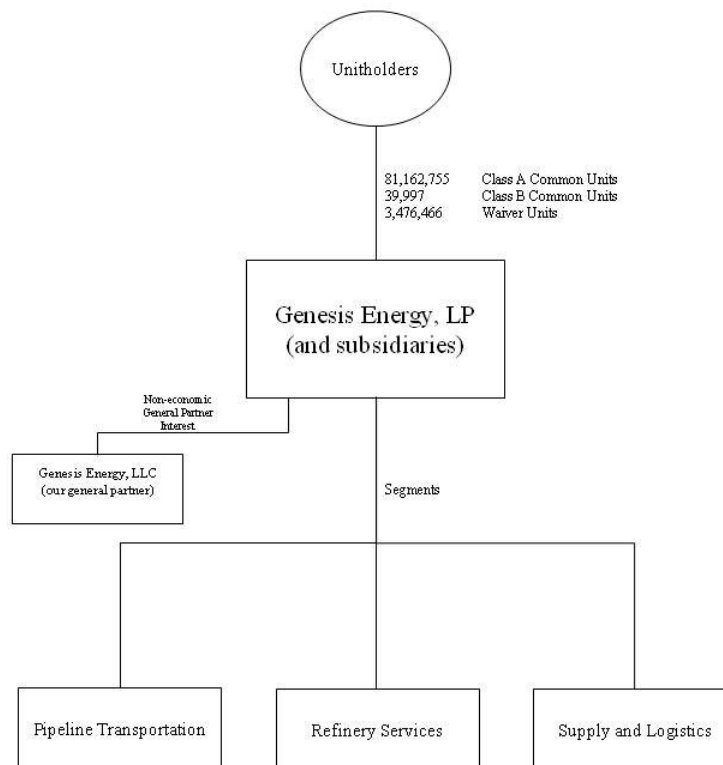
Unitholders

81,162,755 Class A Common Units
39,997 Class B Common Units
3,476,466 Waiver Units

Genesis Energy, LP
(and subsidiaries)

Non-economic
General Partner
Interest

Genesis Energy, LLC
(our general partner)

Segments

Pipeline Transportation

Refinery Services

Supply and Logistics